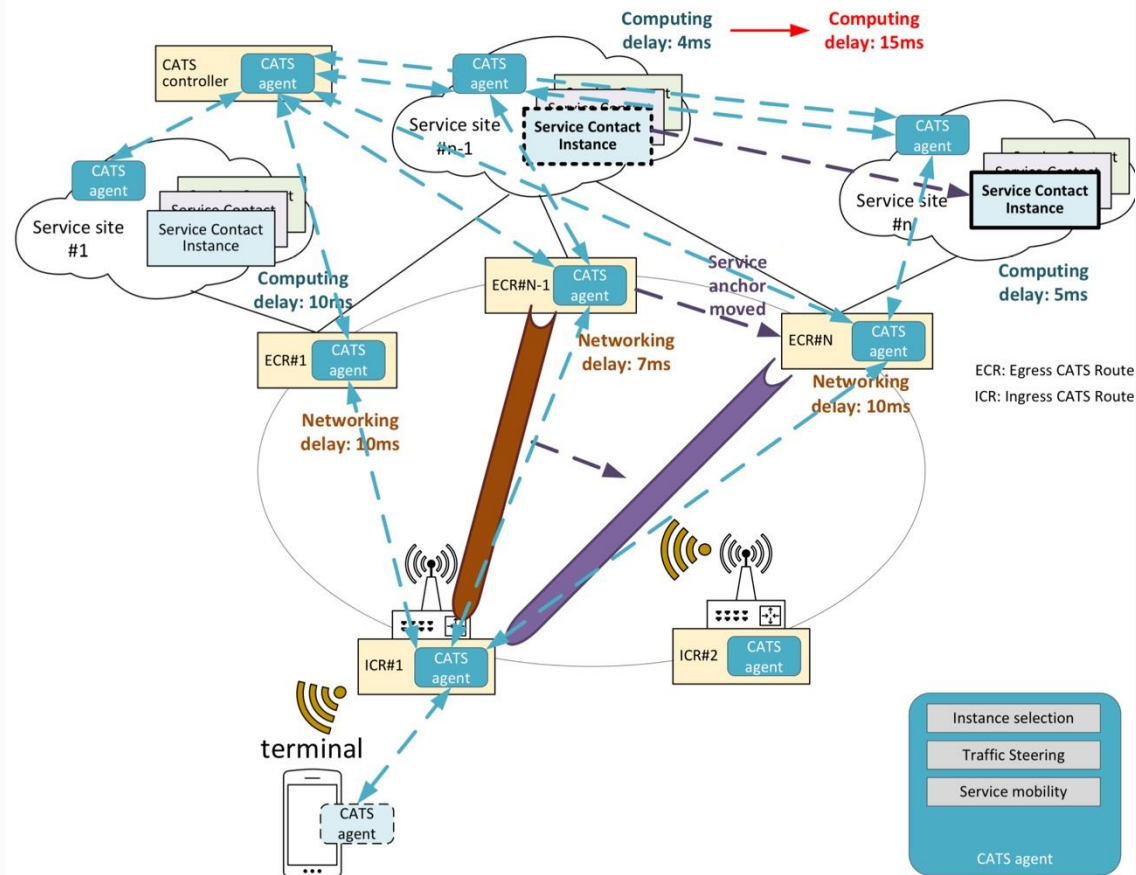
Computing delay: 4ms

Computing delay: 15ms

CATS controller

CATS agent

CATS agent

Service site #n-1

Service Contact Instance

CATS agent

Service site #n

Service Contact Instance

CATS agent

Service site #1

Service Contact Instance

Computing delay: 10ms

ECR#N-1

CATS agent

Service anchor moved

Computing delay: 5ms

ECR#N

CATS agent

ECR#1

CATS agent

Networking delay: 7ms

Networking delay: 10ms

Networking delay: 10ms

ECR: Egress CATS Route

ICR: Ingress CATS Route

ICR#1

CATS agent

ICR#2

CATS agent

terminal

CATS agent

Instance selection

Traffic Steering

Service mobility

CATS agent